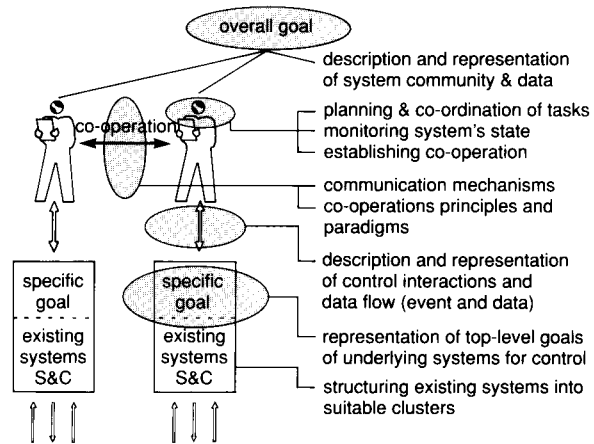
overall goal

description and representation of system community & data

co-operation

planning & co-ordination of tasks
monitoring system's state
establishing co-operation

communication mechanisms
co-operations principles and paradigms

description and representation of control interactions and data flow (event and data)

specific goal

existing systems S&C

specific goal

existing systems S&C

representation of top-level goals of underlying systems for control

structuring existing systems into suitable clusters